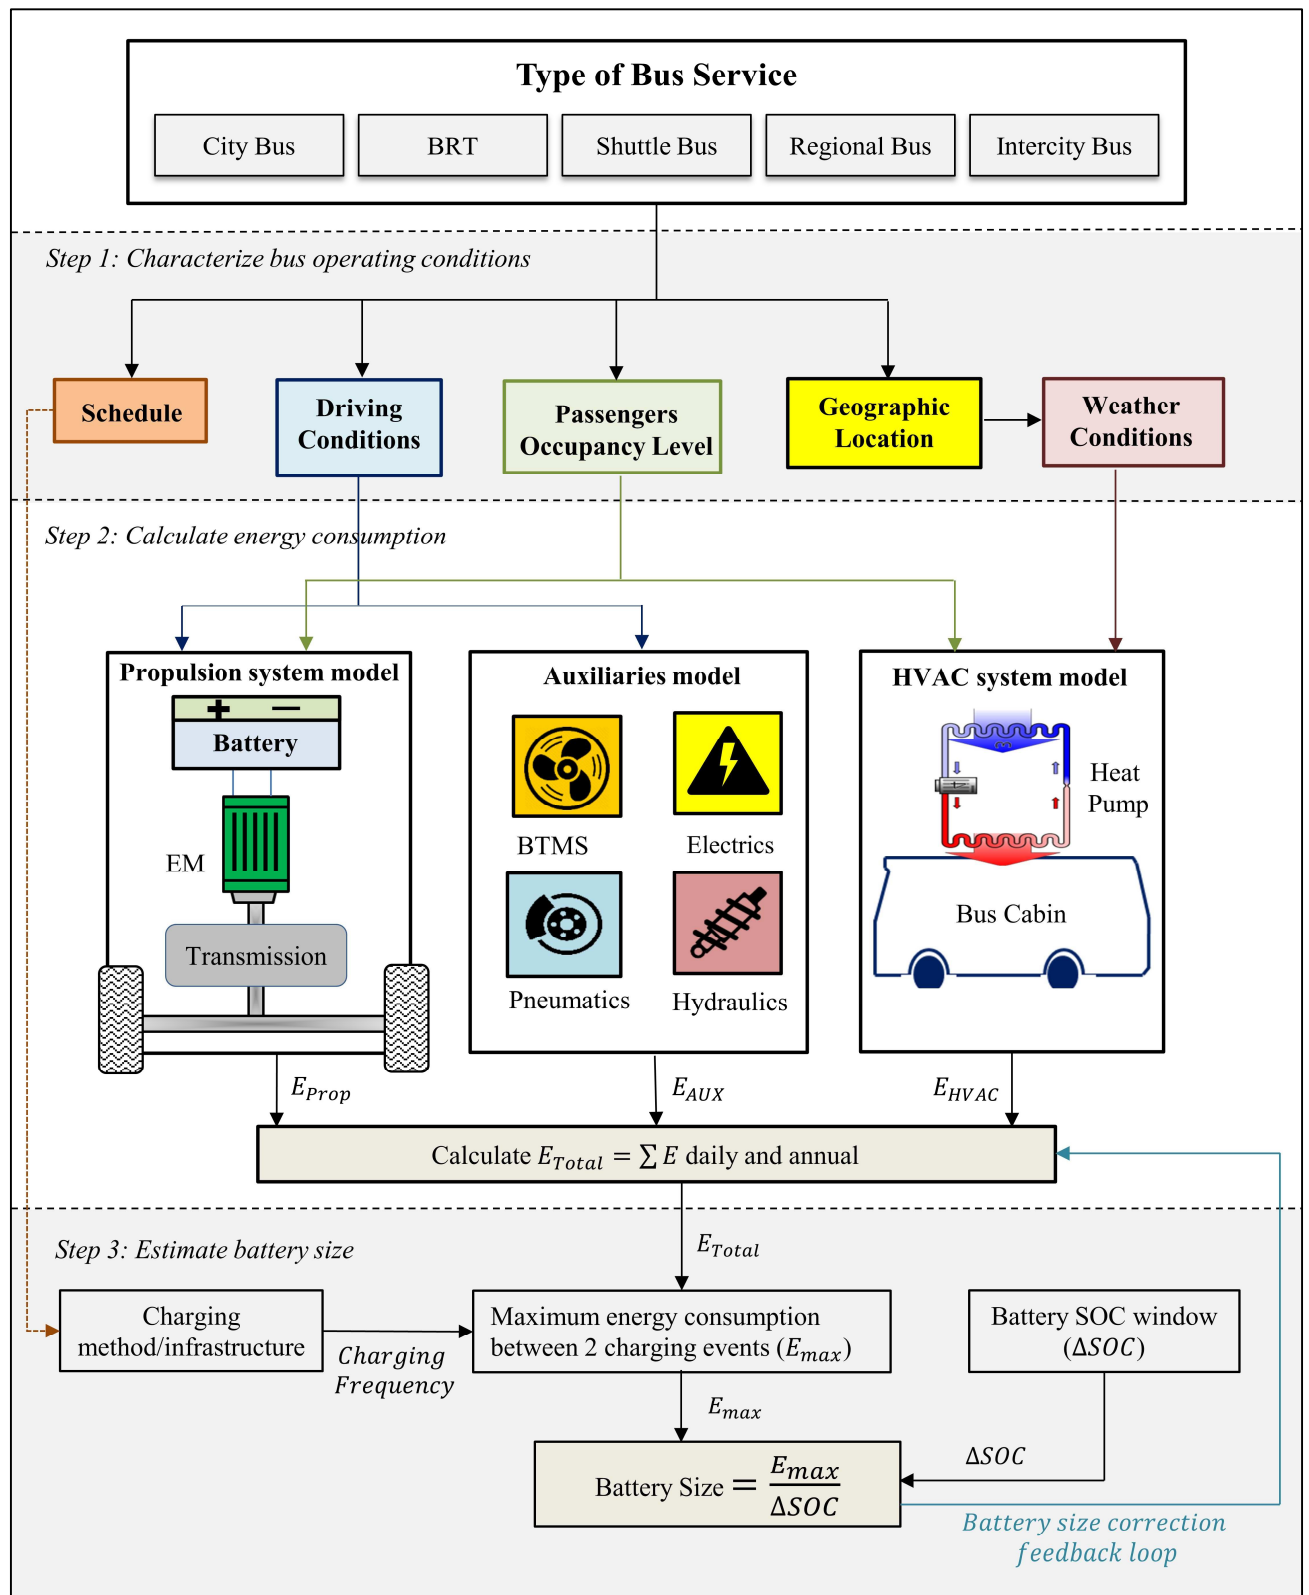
Type of Bus Service

City Bus

BRT

Shuttle Bus

Regional Bus

Intercity Bus

Step 1: Characterize bus operating conditions

Schedule

Driving Conditions

Passengers Occupancy Level

Geographic Location

Weather Conditions

Step 2: Calculate energy consumption

Propulsion system model

+ −

Battery

EM

Transmission

Auxiliaries model

BTMS

Electrics

Pneumatics

Hydraulics

HVAC system model

Heat Pump

Bus Cabin

$E_{Prop}$

$E_{AUX}$

$E_{HVAC}$

Calculate $E_{Total} = \sum E$ daily and annual

Step 3: Estimate battery size

$E_{Total}$

Charging method/infrastructure

Charging Frequency

Maximum energy consumption between 2 charging events ($E_{max}$)

Battery SOC window ($\Delta SOC$)

$E_{max}$

$\Delta SOC$

Battery Size $= \frac{E_{max}}{\Delta SOC}$

Battery size correction feedback loop